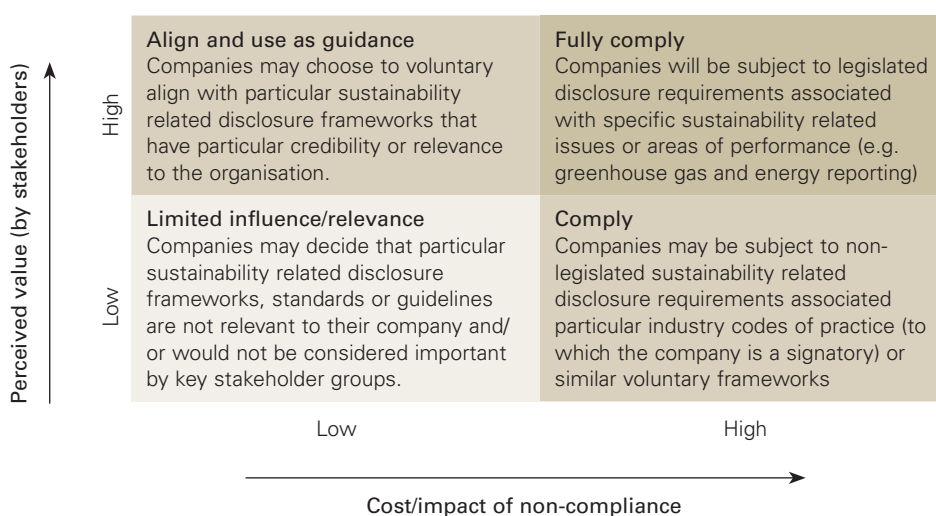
Perceived value (by stakeholders)

High

Low

| Align and use as guidance<br>Companies may choose to voluntary align with particular sustainability related disclosure frameworks that have particular credibility or relevance to the organisation. | Fully comply<br>Companies will be subject to legislated disclosure requirements associated with specific sustainability related issues or areas of performance (e.g. greenhouse gas and energy reporting) |
|---|---|
| Limited influence/relevance<br>Companies may decide that particular sustainability related disclosure frameworks, standards or guidelines are not relevant to their company and/ or would not be considered important by key stakeholder groups. | Comply<br>Companies may be subject to non-legislated sustainability related disclosure requirements associated particular industry codes of practice (to which the company is a signatory) or similar voluntary frameworks |

Low

High

Cost/impact of non-compliance